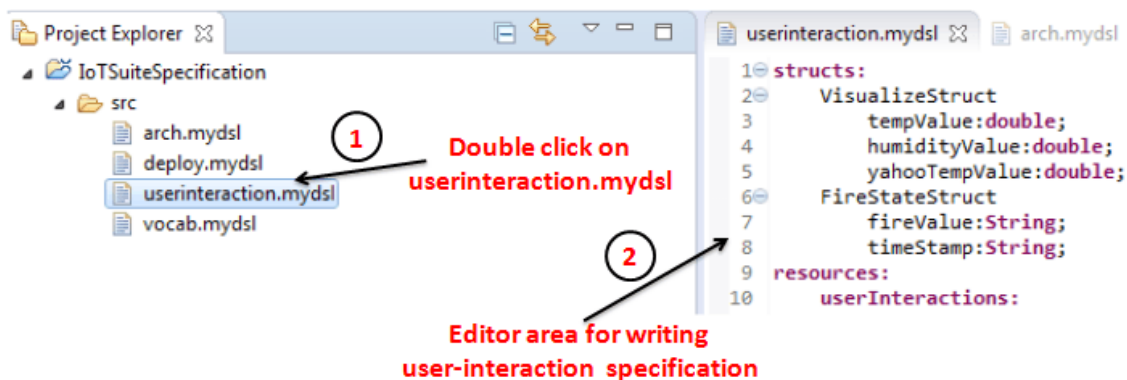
Project Explorer

IoTSuiteSpecification
src
arch.mydsl
deploy.mydsl
userinteraction.mydsl
vocab.mydsl

1

Double click on userinteraction.mydsl

userinteraction.mydsl
arch.mydsl

1 structs:
2 VisualizeStruct
3 tempValue:double;
4 humidityValue:double;
5 yahooTempValue:double;
6 FireStateStruct
7 fireValue:String;
8 timeStamp:String;
9 resources:
10 userInteractions:

2

Editor area for writing user-interaction specification